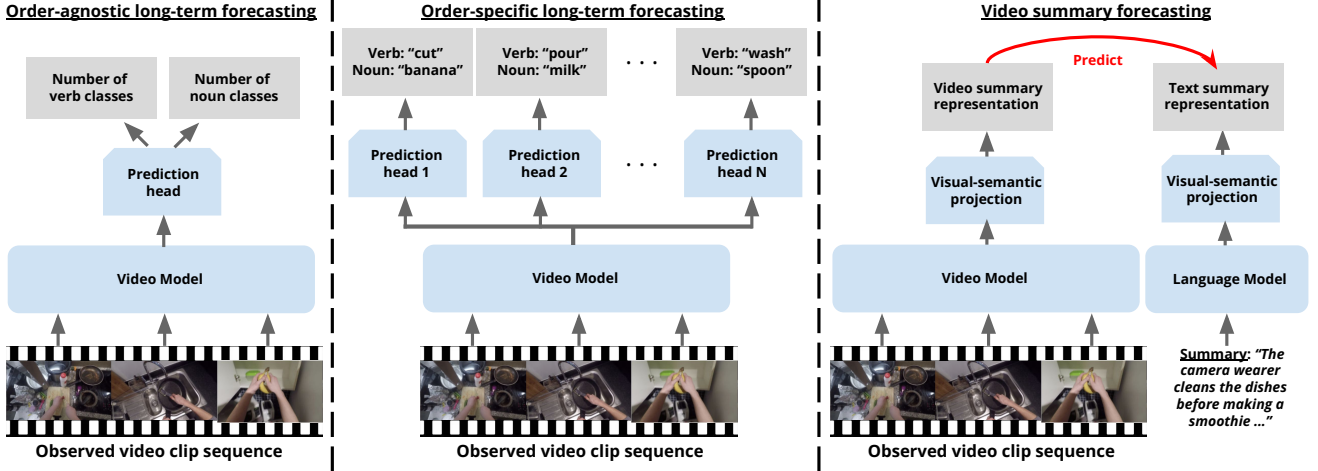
Order-agnostic long-term forecasting

Number of verb classes

Number of noun classes

Prediction head

Video Model

Observed video clip sequence

Order-specific long-term forecasting

Verb: "cut" Noun: "banana"

Verb: "pour" Noun: "milk"

. . .

Verb: "wash" Noun: "spoon"

Prediction head 1

Prediction head 2

. . .

Prediction head N

Video Model

Observed video clip sequence

Video summary forecasting

Predict

Video summary representation

Text summary representation

Visual-semantic projection

Visual-semantic projection

Video Model

Language Model

Summary: "The camera wearer cleans the dishes before making a smoothie ..."

Observed video clip sequence